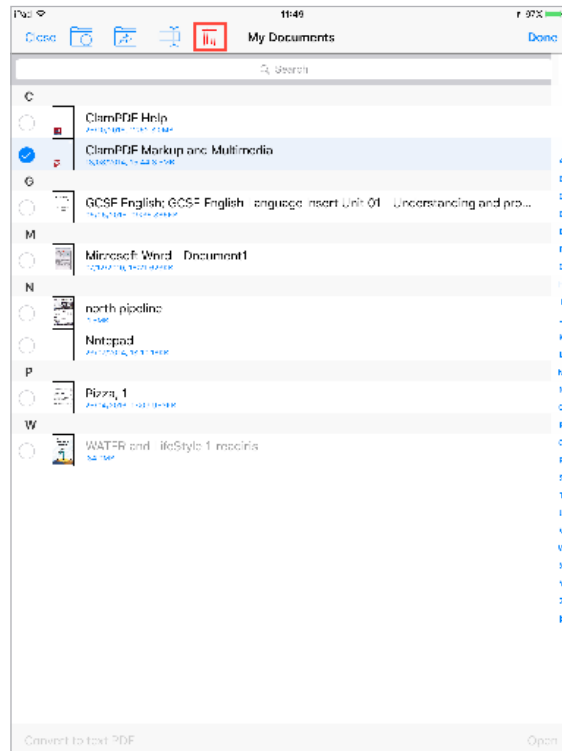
iPad
11:49
97%
Close
My Documents
Done
Search
C
ClaroPDF Help
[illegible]
ClaroPDF Markup and Multimedia
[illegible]
G
GCSE English; GCSE English Language Insert Unit 01 Understanding and pro...
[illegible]
M
Microsoft Word - Document1
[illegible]
N
north pipeline
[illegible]
Notepad
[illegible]
P
Pizza, 1
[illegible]
W
WATER and LifeStyle 1 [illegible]
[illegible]
Convert to text PDF
Open